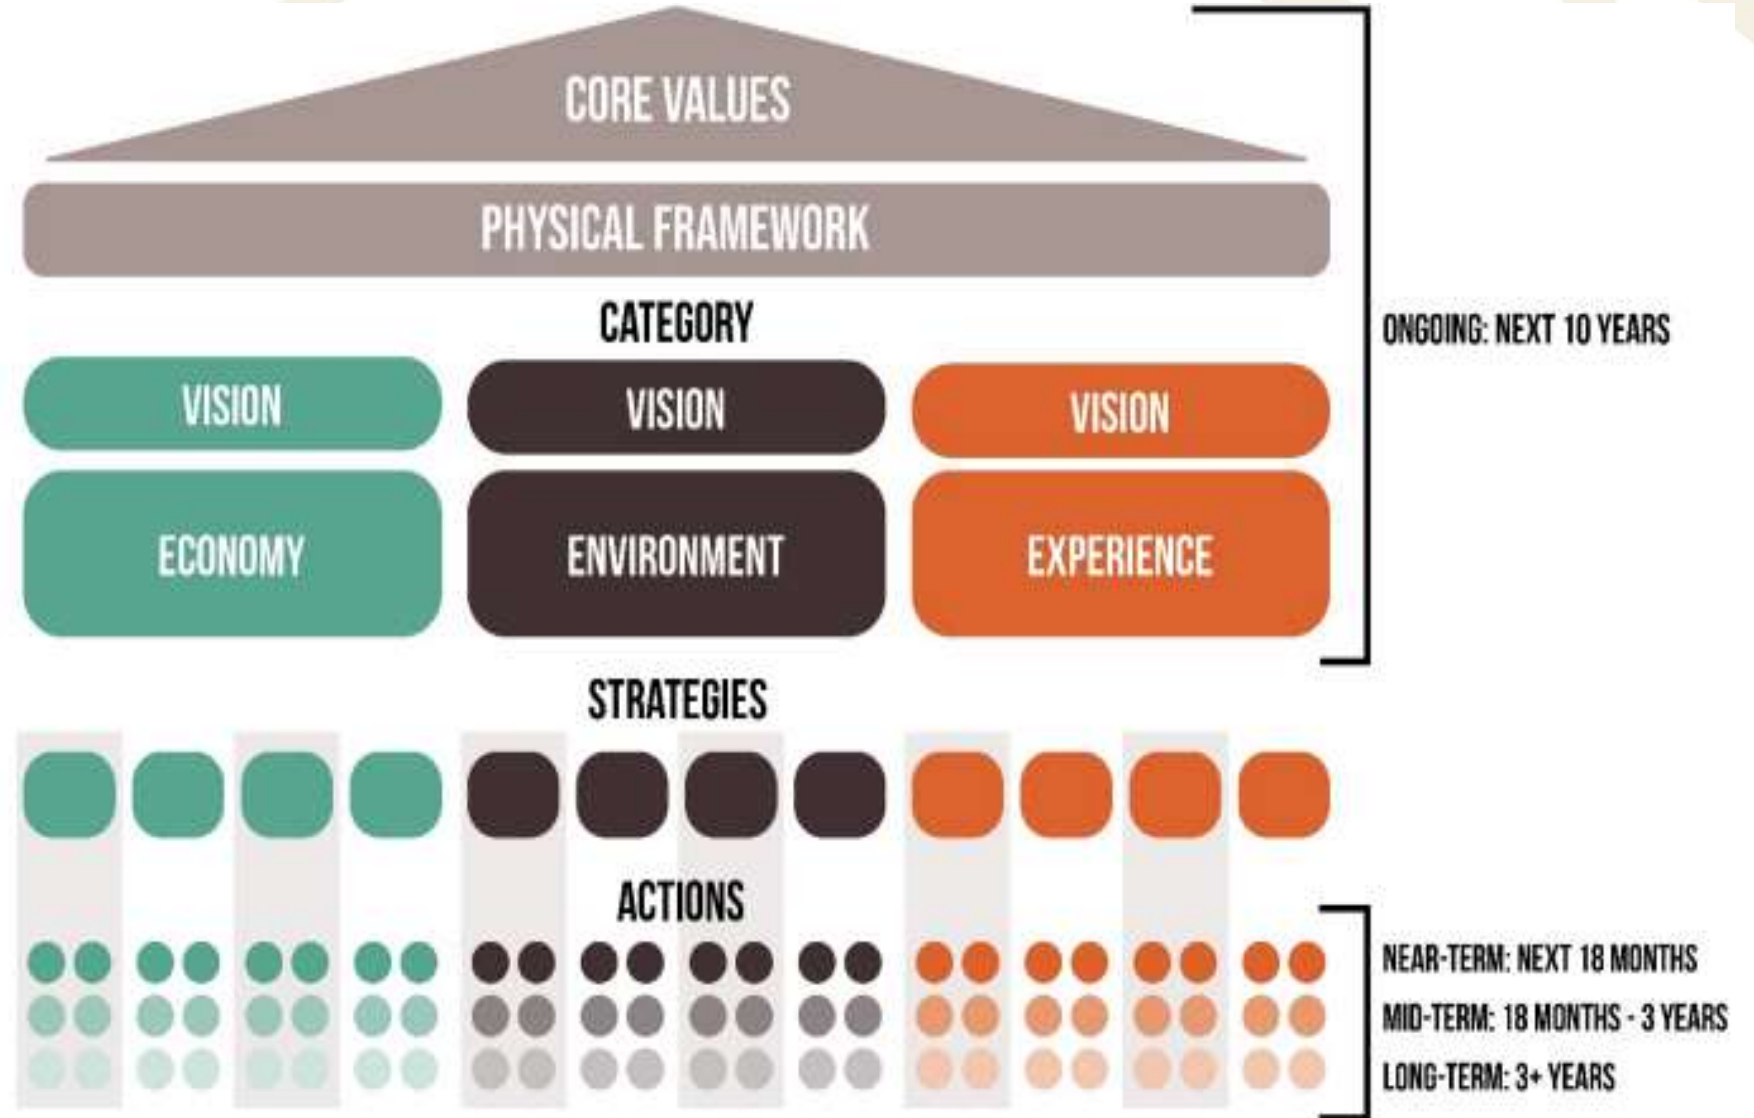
CORE VALUES

PHYSICAL FRAMEWORK

CATEGORY

VISION

VISION

VISION

ECONOMY

ENVIRONMENT

EXPERIENCE

ONGOING: NEXT 10 YEARS

STRATEGIES

ACTIONS

NEAR-TERM: NEXT 18 MONTHS

MID-TERM: 18 MONTHS - 3 YEARS

LONG-TERM: 3+ YEARS